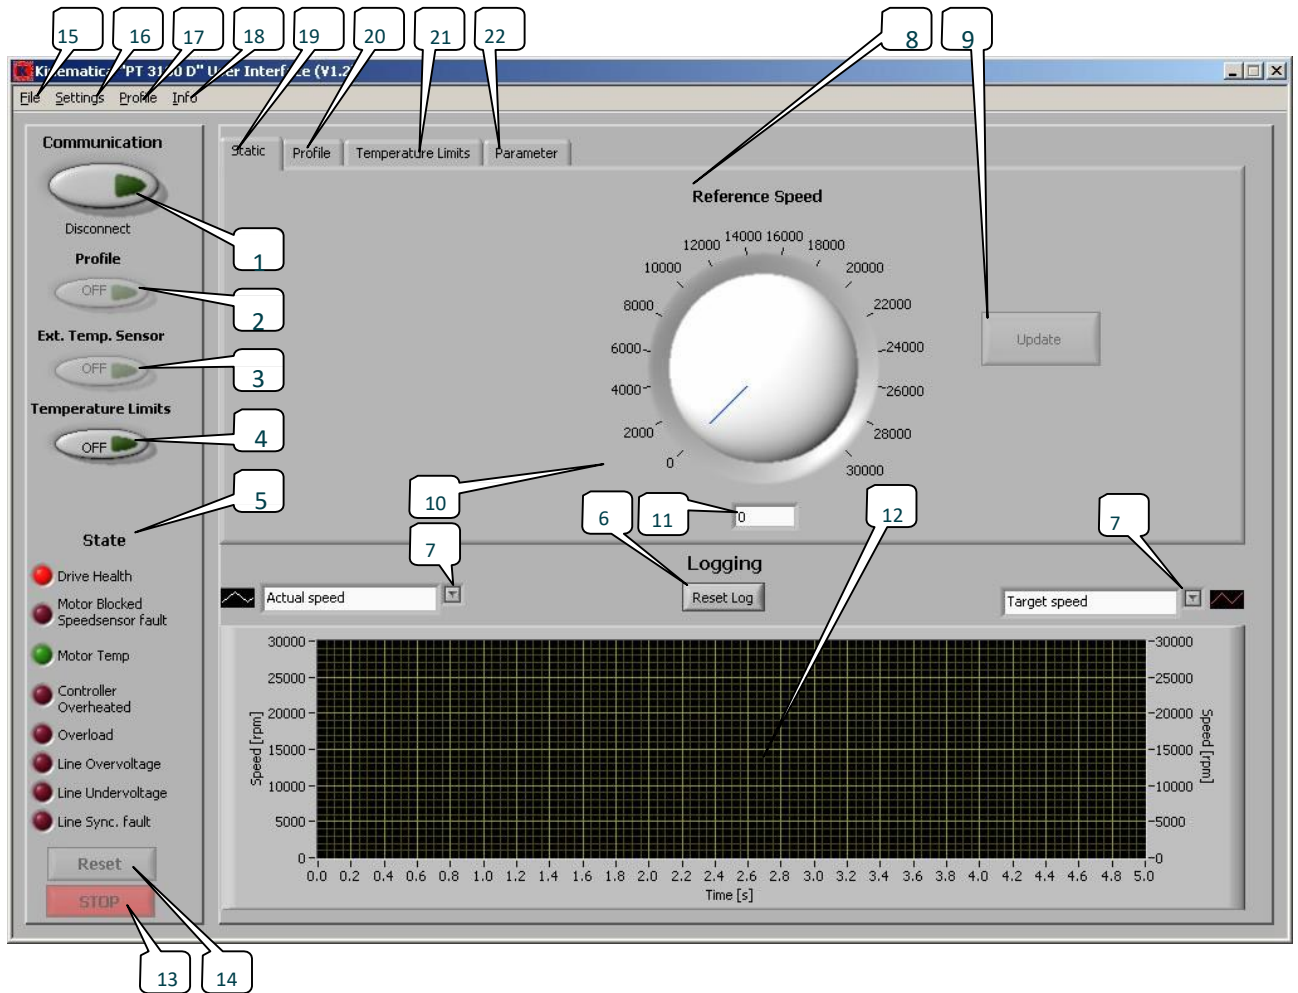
15 16 17 18 19 20 21 22 8 9

Kinematic "PT 31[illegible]0 D" U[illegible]er Interf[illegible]ce (V1.2

File Settings Profile Info

Communication

Disconnect

Profile

OFF

Ext. Temp. Sensor

OFF

Temperature Limits

OFF

1 2 3 4 5

State

Drive Health

Motor Blocked Speedsensor fault

Motor Temp

Controller Overheated

Overload

Line Overvoltage

Line Undervoltage

Line Sync. fault

Reset

STOP

13 14

Static Profile Temperature Limits Parameter

Reference Speed

0 2000 4000 6000 8000 10000 12000 14000 16000 18000 20000 22000 24000 26000 28000 30000

Update

10 11 12 6 7 7

0

Logging

Actual speed

Reset Log

Target speed

30000 25000 20000 15000 10000 5000 0

Speed [rpm]

30000 25000 20000 15000 10000 5000 0

Speed [rpm]

0.0 0.2 0.4 0.6 0.8 1.0 1.2 1.4 1.6 1.8 2.0 2.2 2.4 2.6 2.8 3.0 3.2 3.4 3.6 3.8 4.0 4.2 4.4 4.6 4.8 5.0

Time [s]